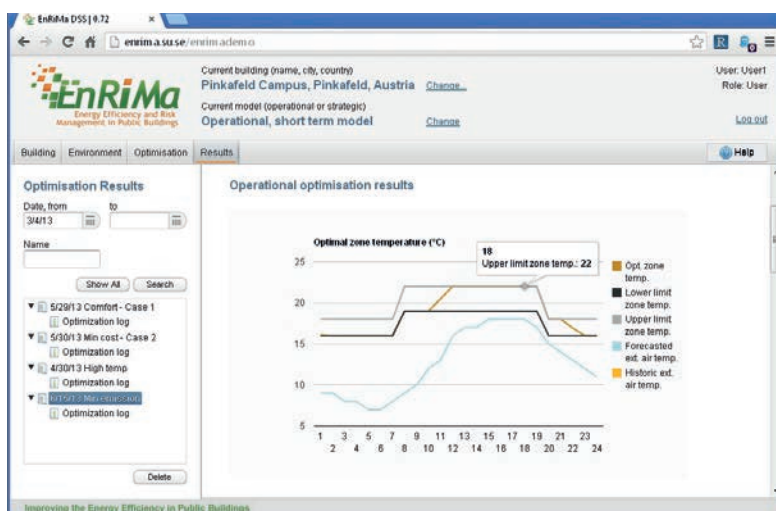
EnRiMa DSS | 0.72

enrim.a.su.se/enrimademo

EnRiMa
Energy Efficiency and Risk Management in Public Buildings

Current building (name, city, country)
Pinkafeld Campus, Pinkafeld, Austria Change...
Current model (operational or strategic)
Operational, short term model Change

User: User1
Role: User
Log out

Building Environment Optimisation Results

Help

Optimisation Results
Date, from 3/4/13 to
Name
Show All Search
5/29/13 Comfort - Case 1
Optimization log
5/30/13 Min cost - Case 2
Optimization log
4/30/13 High temp
Optimization log
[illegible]
Optimization log
Delete

Operational optimisation results

Optimal zone temperature (°C)
18
Upper limit zone temp.: 22

25
20
15
10
5

1 3 5 7 9 11 13 15 17 19 21 23
2 4 6 8 10 12 14 16 18 20 22 24

Opt. zone temp.
Lower limit zone temp.
Upper limit zone temp.
Forecasted ext. air temp.
Historic ext. air temp.

Improving the Energy Efficiency in Public Buildings